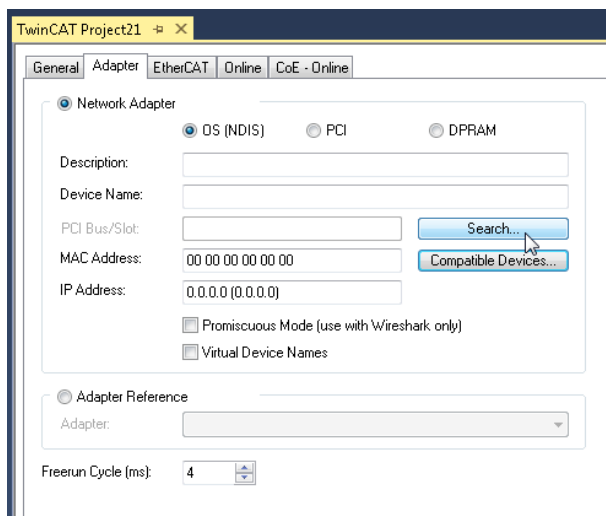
TwinCAT Project21 ⊕ ✕

General | Adapter | EtherCAT | Online | CoE - Online

Network Adapter

OS (NDIS) PCI DPRAM

Description:

Device Name:

PCI Bus/Slot:

Search...

MAC Address: 00 00 00 00 00 00

Compatible Devices...

IP Address: 0.0.0.0 (0.0.0.0)

Promiscuous Mode (use with Wireshark only)

Virtual Device Names

Adapter Reference

Adapter:

Freerun Cycle (ms): 4